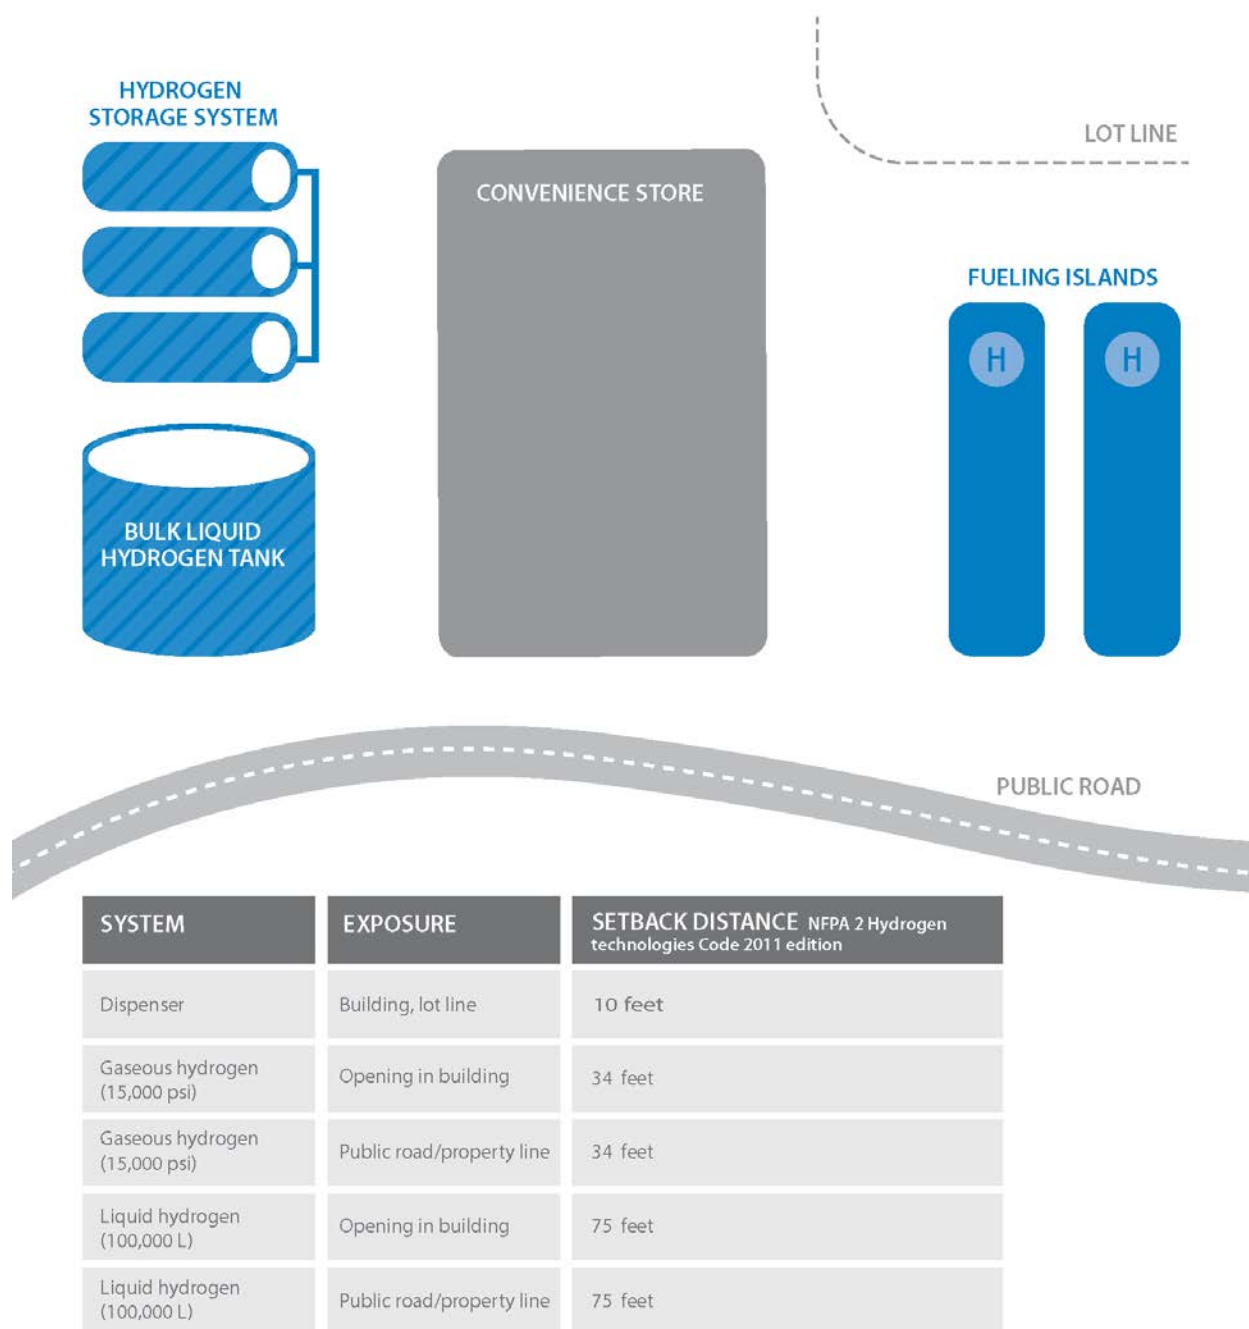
HYDROGEN STORAGE SYSTEM

CONVENIENCE STORE

LOT LINE

FUELING ISLANDS

H

H

BULK LIQUID HYDROGEN TANK

PUBLIC ROAD

| SYSTEM | EXPOSURE | SETBACK DISTANCE NFPA 2 Hydrogen technologies Code 2011 edition |
|---|---|---|
| Dispenser | Building, lot line | 10 feet |
| Gaseous hydrogen (15,000 psi) | Opening in building | 34 feet |
| Gaseous hydrogen (15,000 psi) | Public road/property line | 34 feet |
| Liquid hydrogen (100,000 L) | Opening in building | 75 feet |
| Liquid hydrogen (100,000 L) | Public road/property line | 75 feet |